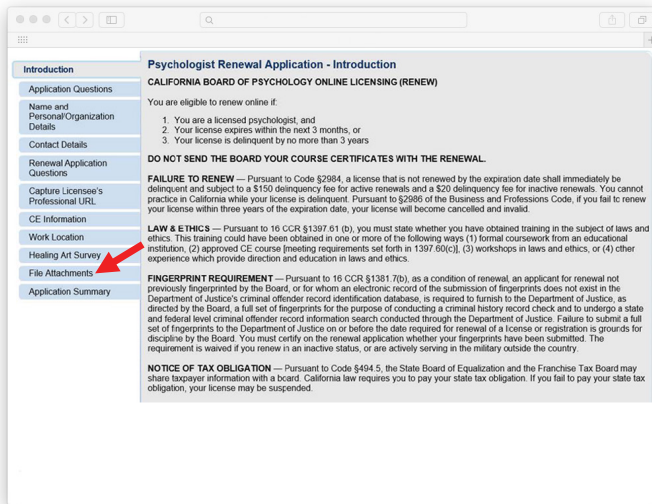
Introduction
Application Questions
Name and Personal/Organization Details
Contact Details
Renewal Application Questions
Capture Licensee's Professional URL
CE Information
Work Location
Healing Art Survey
File Attachments
Application Summary

Psychologist Renewal Application - Introduction

CALIFORNIA BOARD OF PSYCHOLOGY ONLINE LICENSING (RENEW)

You are eligible to renew online if:

1. You are a licensed psychologist, and
2. Your license expires within the next 3 months, or
3. Your license is delinquent by no more than 3 years

DO NOT SEND THE BOARD YOUR COURSE CERTIFICATES WITH THE RENEWAL.

FAILURE TO RENEW — Pursuant to Code §2984, a license that is not renewed by the expiration date shall immediately be delinquent and subject to a $150 delinquency fee for active renewals and a $20 delinquency fee for inactive renewals. You cannot practice in California while your license is delinquent. Pursuant to §2986 of the Business and Professions Code, if you fail to renew your license within three years of the expiration date, your license will become cancelled and invalid.

LAW & ETHICS — Pursuant to 16 CCR §1397.61 (b), you must state whether you have obtained training in the subject of laws and ethics. This training could have been obtained in one or more of the following ways (1) formal coursework from an educational institution, (2) approved CE course [meeting requirements set forth in 1397.60(c)], (3) workshops in laws and ethics, or (4) other experience which provide direction and education in laws and ethics.

FINGERPRINT REQUIREMENT — Pursuant to 16 CCR §1381.7(b), as a condition of renewal, an applicant for renewal not previously fingerprinted by the Board, or for whom an electronic record of the submission of fingerprints does not exist in the Department of Justice's criminal offender record identification database, is required to furnish to the Department of Justice, as directed by the Board, a full set of fingerprints for the purpose of conducting a criminal history record check and to undergo a state and federal level criminal offender record information search conducted through the Department of Justice. Failure to submit a full set of fingerprints to the Department of Justice on or before the date required for renewal of a license or registration is grounds for discipline by the Board. You must certify on the renewal application whether your fingerprints have been submitted. The requirement is waived if you renew in an inactive status, or are actively serving in the military outside the country.

NOTICE OF TAX OBLIGATION — Pursuant to Code §494.5, the State Board of Equalization and the Franchise Tax Board may share taxpayer information with a board. California law requires you to pay your state tax obligation. If you fail to pay your state tax obligation, your license may be suspended.